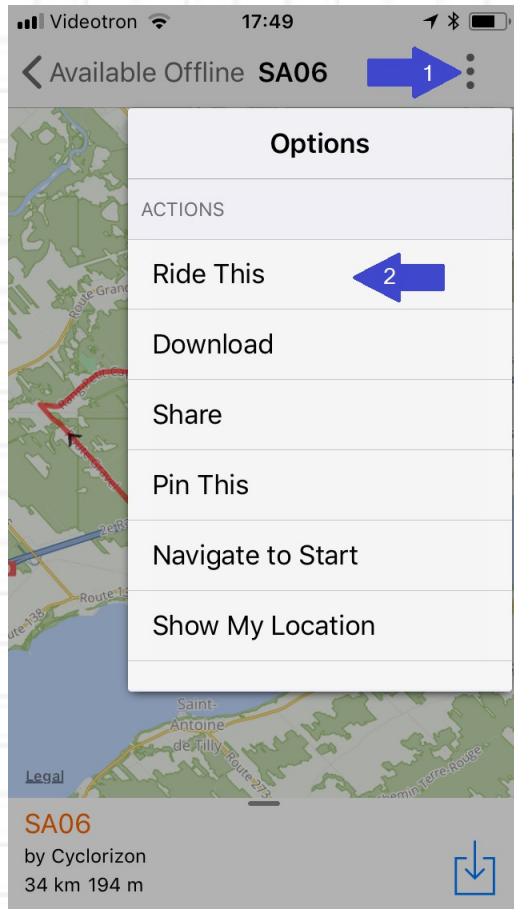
Videotron 17:49

Available Offline SA06

1

Options

ACTIONS

Ride This

2

Download

Share

Pin This

Navigate to Start

Show My Location

Route Grand

Route 1

Route 138

Saint-Antoine de Tilly

Route 273

Chemin Terre-Rouge

Legal

SA06
by Cyclorizon
34 km 194 m